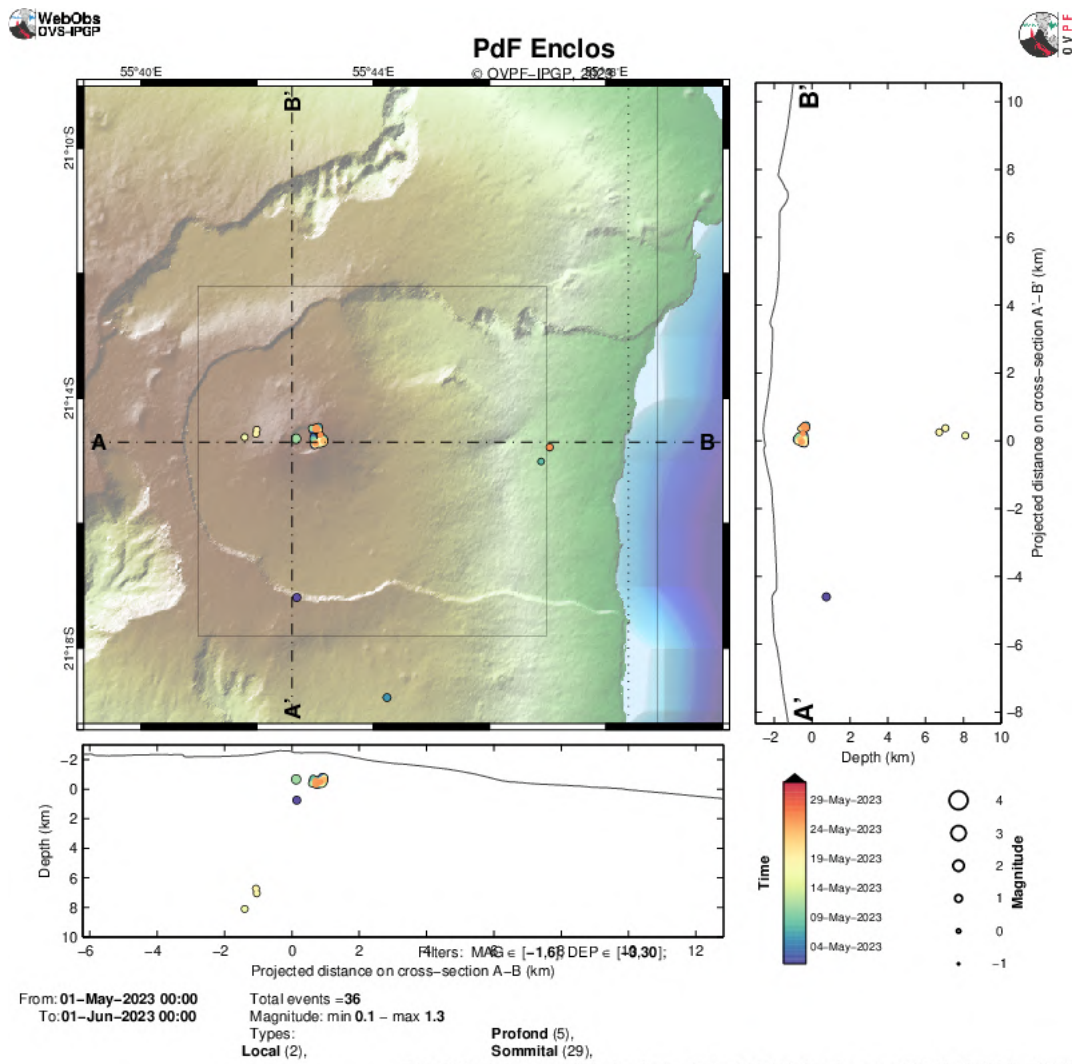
WebObs
OVS-IPGP

PdF Enclos
© OVPF-IPGP, 2023

OVPF

55°40'E
55°44'E
55°48'E

21°10'S
21°14'S
21°18'S

B'
A
B
A'

B'
A'

10
8
6
4
2
0
−2
−4
−6
−8

−2 0 2 4 6 8 10
Depth (km)

Projected distance on cross-section A'-B' (km)

−2
0
2
4
6
8
10
Depth (km)

−6 −4 −2 0 2 4 6 8 10 12
Projected distance on cross-section A-B (km)

Filters: MAG ∈ [−1,6], DEP ∈ [−3,30];

Time
29-May-2023
24-May-2023
19-May-2023
14-May-2023
09-May-2023
04-May-2023

Magnitude
4
3
2
1
0
−1

From: 01-May-2023 00:00
To: 01-Jun-2023 00:00

Total events =36
Magnitude: min 0.1 − max 1.3
Types:
Local (2),
Profond (5),
Sommital (29),